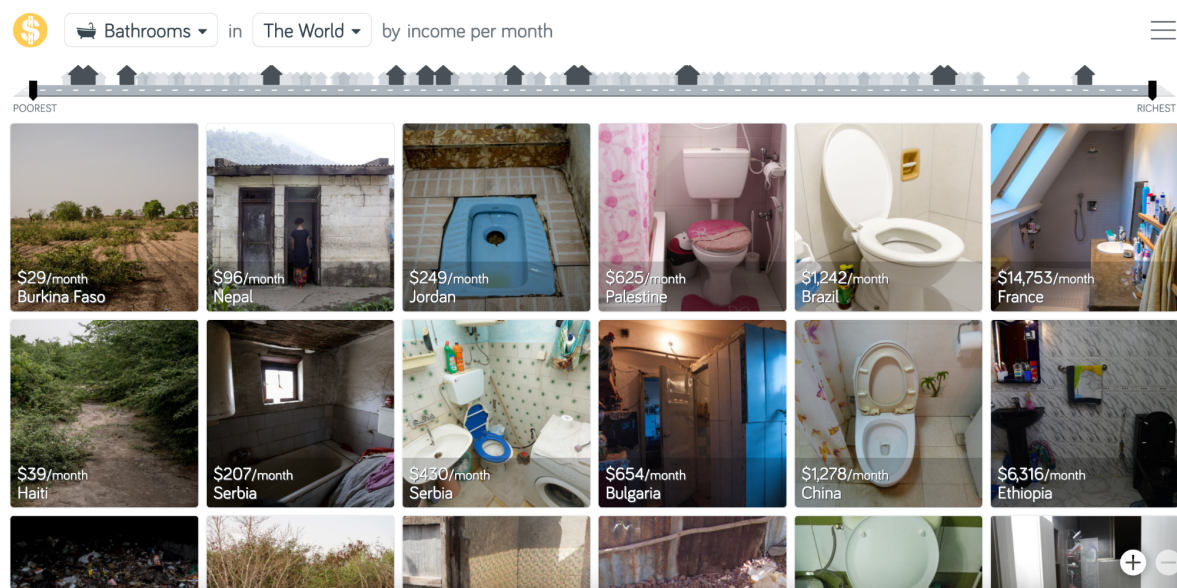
Bathrooms in The World by income per month

POOREST

RICHEST

$29/month
Burkina Faso

$96/month
Nepal

$249/month
Jordan

$625/month
Palestine

$1,242/month
Brazil

$14,753/month
France

$39/month
Haiti

$207/month
Serbia

$430/month
Serbia

$654/month
Bulgaria

$1,278/month
China

$6,316/month
Ethiopia